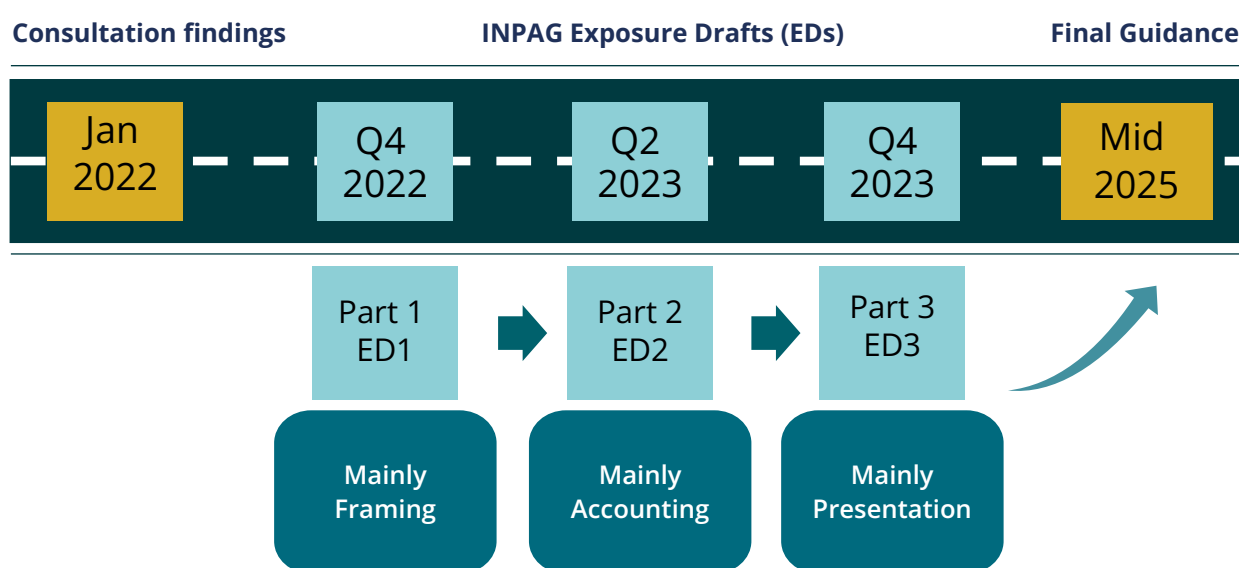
Consultation findings

INPAG Exposure Drafts (EDs)

Final Guidance

Jan 2022

Q4 2022

Q2 2023

Q4 2023

Mid 2025

Part 1 ED1

Part 2 ED2

Part 3 ED3

Mainly Framing

Mainly Accounting

Mainly Presentation